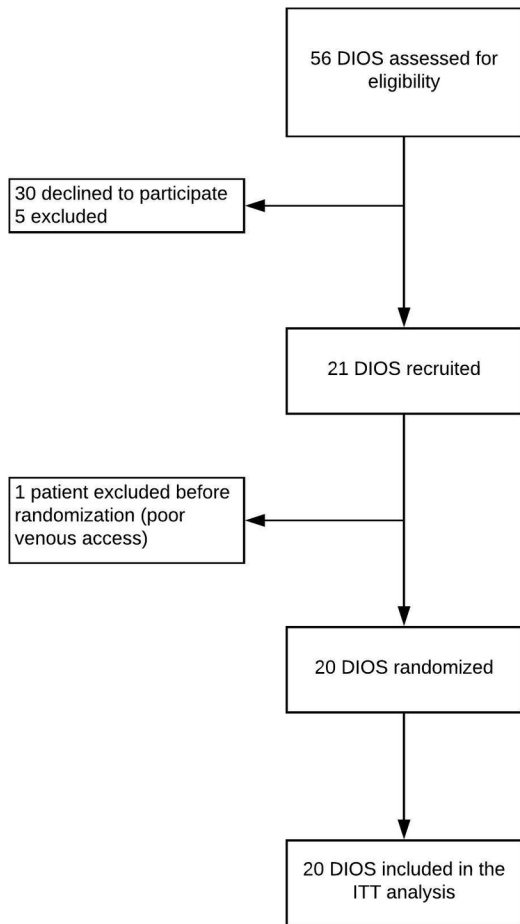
56 DIOS assessed for eligibility

30 declined to participate
5 excluded

21 DIOS recruited

1 patient excluded before randomization (poor venous access)

20 DIOS randomized

20 DIOS included in the ITT analysis